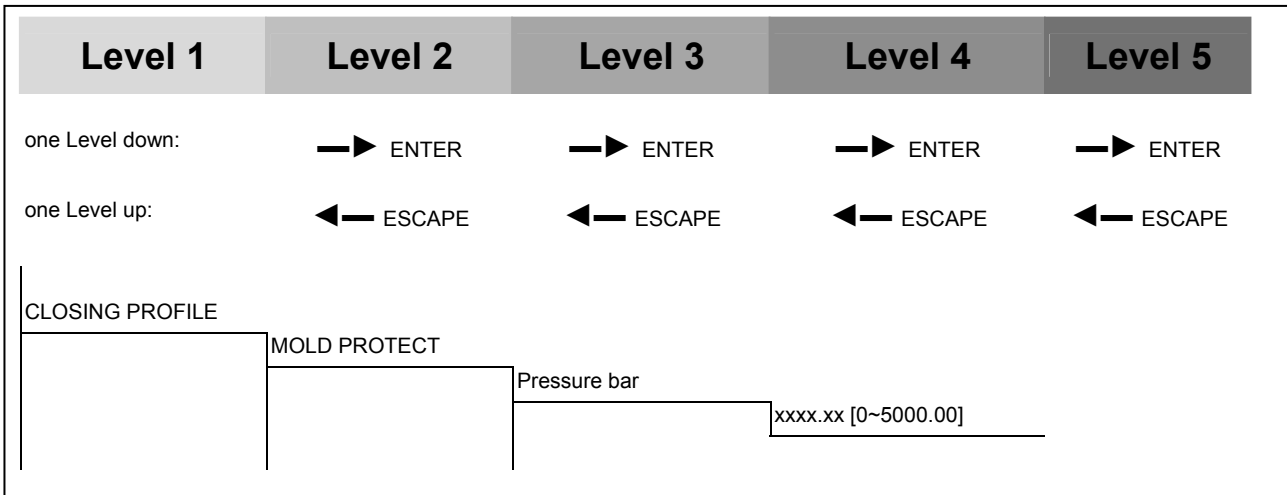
| Level 1 | Level 2 | Level 3 | Level 4 | Level 5 |
|---|---|---|---|---|

one Level down: ENTER ENTER ENTER ENTER

one Level up: ESCAPE ESCAPE ESCAPE ESCAPE

CLOSING PROFILE

MOLD PROTECT

Pressure bar

xxxx.xx [0~5000.00]